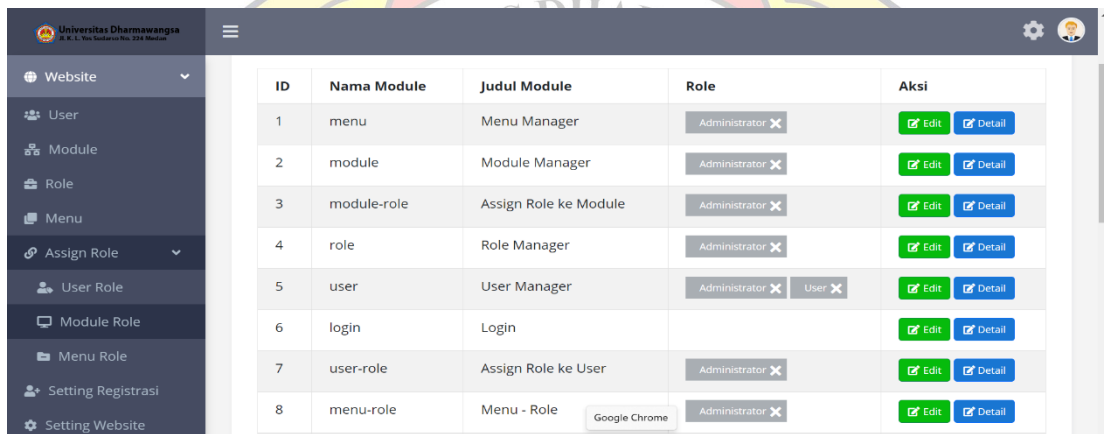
Universitas Dharmawangsa
Jl. K. L. Yos Sudarso No. 224 Medan

Website
User
Module
Role
Menu
Assign Role
User Role
Module Role
Menu Role
Setting Registrasi
Setting Website

| ID | Nama Module | Judul Module | Role | Aksi |
|---|---|---|---|---|
| 1 | menu | Menu Manager | Administrator ✖ | Edit Detail |
| 2 | module | Module Manager | Administrator ✖ | Edit Detail |
| 3 | module-role | Assign Role ke Module | Administrator ✖ | Edit Detail |
| 4 | role | Role Manager | Administrator ✖ | Edit Detail |
| 5 | user | User Manager | Administrator ✖ User ✖ | Edit Detail |
| 6 | login | Login | | Edit Detail |
| 7 | user-role | Assign Role ke User | Administrator ✖ | Edit Detail |
| 8 | menu-role | Menu - Role | Administrator ✖ | Edit Detail |

Google Chrome